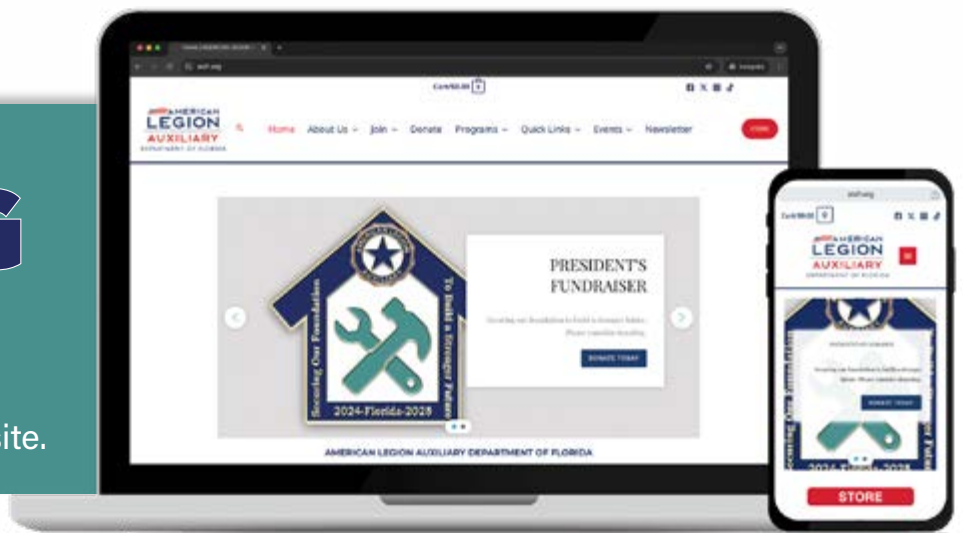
ite.

Cart/$0.00 0

AMERICAN LEGION AUXILIARY DEPARTMENT OF FLORIDA

Home About Us Join Donate Programs Quick Links Events Newsletter

STORE

Securing Our Foundation To Build a Stronger Future

2024-Florida-2025

PRESIDENT'S FUNDRAISER

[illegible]

DONATE TODAY

AMERICAN LEGION AUXILIARY DEPARTMENT OF FLORIDA

alaf.org

Cart/$0.00 0

AMERICAN LEGION AUXILIARY DEPARTMENT OF FLORIDA

DONATE TODAY

2024-Florida-2025

STORE